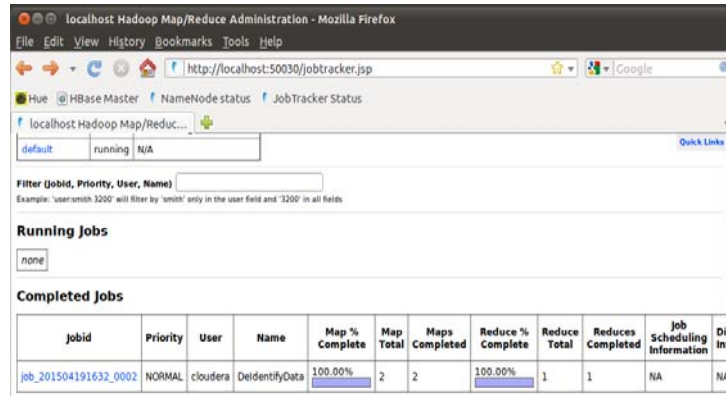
localhost Hadoop Map/Reduce Administration - Mozilla Firefox

File Edit View History Bookmarks Tools Help

http://localhost:50030/jobtracker.jsp

Google

Hue HBase Master NameNode status JobTracker Status

localhost Hadoop Map/Reduc...

| default | running | N/A |
|---|---|---|

Quick Links

Filter (Jobid, Priority, User, Name)

Example: 'user:smith 3200' will filter by 'smith' only in the user field and '3200' in all fields

Running Jobs

none

Completed Jobs

| Jobid | Priority | User | Name | Map % Complete | Map Total | Maps Completed | Reduce % Complete | Reduce Total | Reduces Completed | Job Scheduling Information | Di In |
|---|---|---|---|---|---|---|---|---|---|---|---|
| job_201504191632_0002 | NORMAL | cloudera | DeIdentifyData | 100.00% | 2 | 2 | 100.00% | 1 | 1 | NA | N/ |